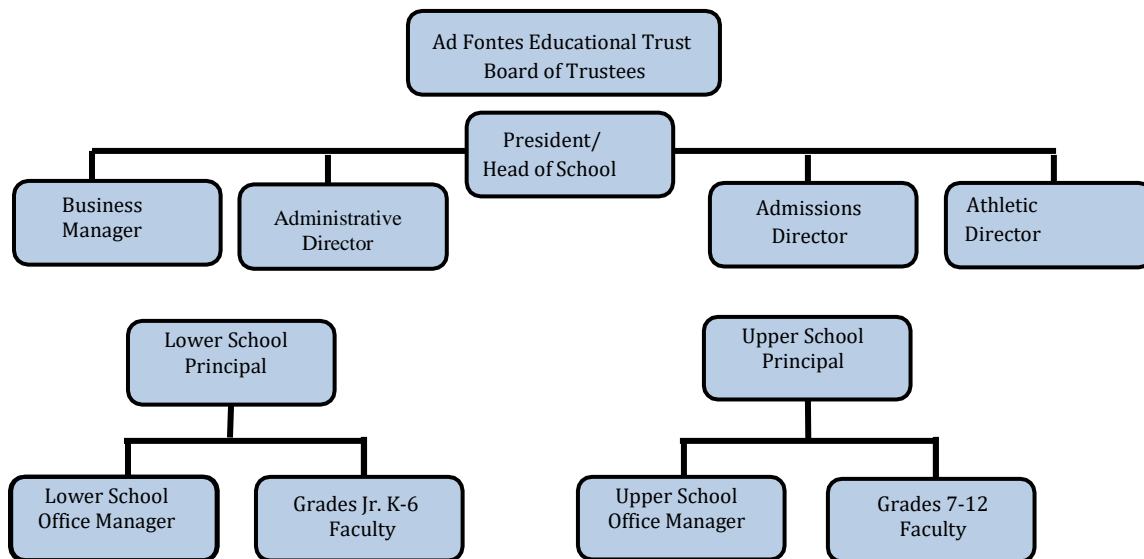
Ad Fontes Educational Trust
Board of Trustees

President/
Head of School

Business
Manager

Administrative
Director

Admissions
Director

Athletic
Director

Lower School
Principal

Upper School
Principal

Lower School
Office Manager

Grades Jr. K-6
Faculty

Upper School
Office Manager

Grades 7-12
Faculty